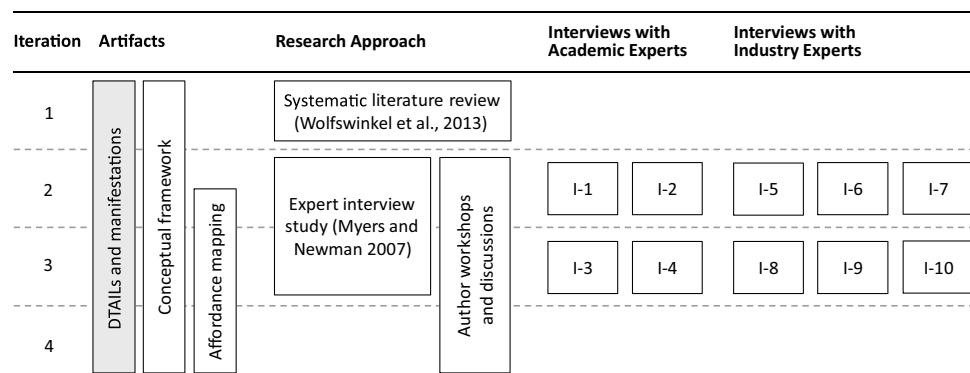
| Iteration | Artifacts | Research Approach | Interviews with Academic Experts | Interviews with Industry Experts |
|---|---|---|---|---|
| 1 | DTAILs and manifestations; Conceptual framework | Systematic literature review (Wolfswinkel et al., 2013) | | |
| 2 | Affordance mapping | Expert interview study (Myers and Newman 2007); Author workshops and discussions | I-1, I-2 | I-5, I-6, I-7 |
| 3 | | | I-3, I-4 | I-8, I-9, I-10 |
| 4 | | | | |